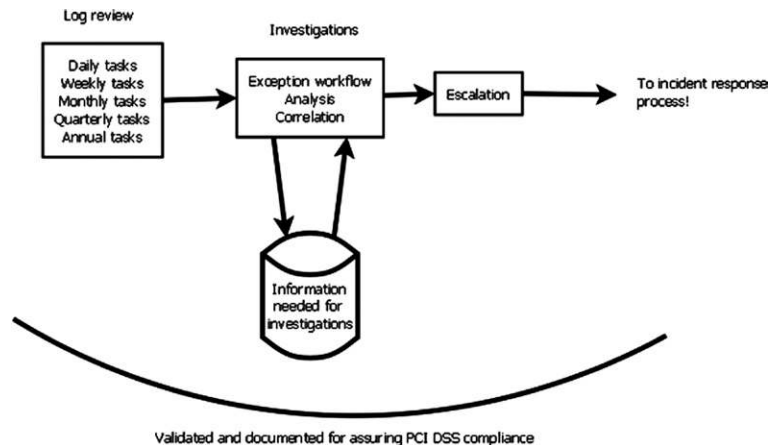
Log review

Daily tasks
Weekly tasks
Monthly tasks
Quarterly tasks
Annual tasks

Investigations

Exception workflow
Analysis
Correlation

Escalation

To incident response process!

Information needed for investigations

Validated and documented for assuring PCI DSS compliance